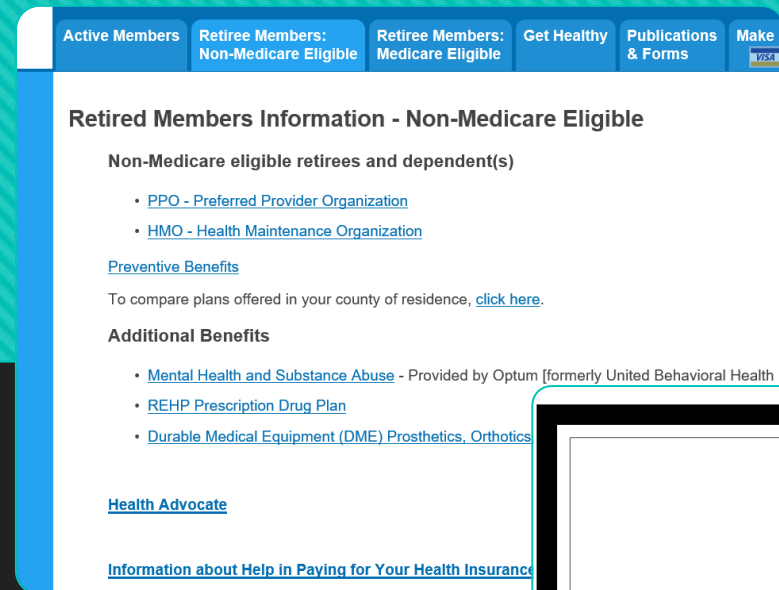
Active Members | Retiree Members: Non-Medicare Eligible | Retiree Members: Medicare Eligible | Get Healthy | Publications & Forms | Make

VISA

Retired Members Information - Non-Medicare Eligible

Non-Medicare eligible retirees and dependent(s)

• PPO - Preferred Provider Organization
• HMO - Health Maintenance Organization

Preventive Benefits

To compare plans offered in your county of residence, click here.

Additional Benefits

• Mental Health and Substance Abuse - Provided by Optum [formerly United Behavioral Health
• REHP Prescription Drug Plan
• Durable Medical Equipment (DME) Prosthetics, Orthotics

Health Advocate

Information about Help in Paying for Your Health Insurance